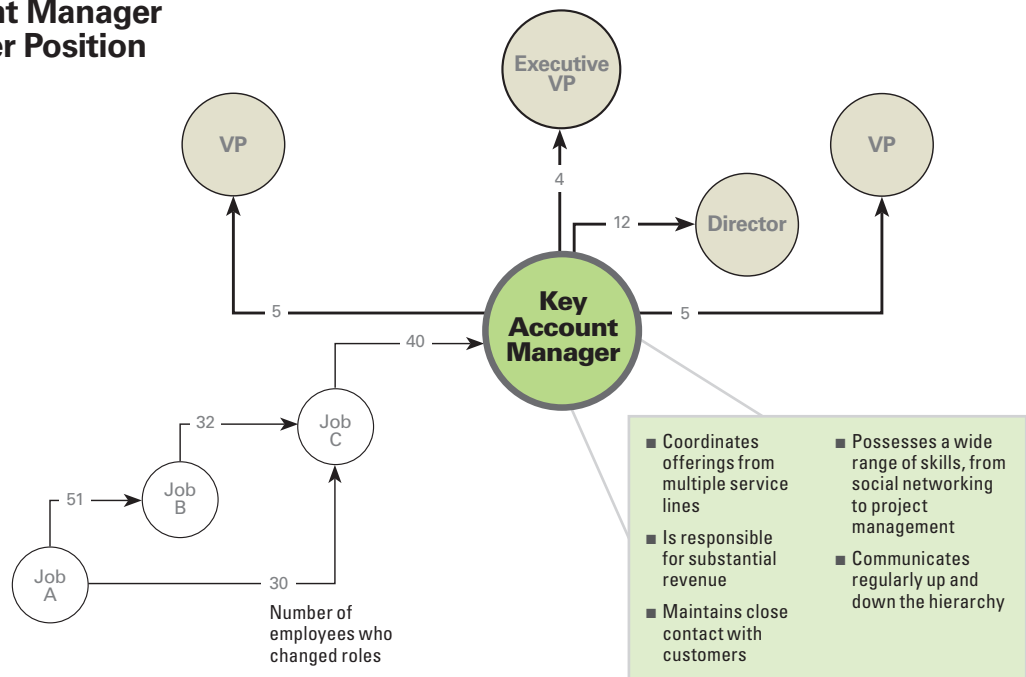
nt Manager
er Position

Executive VP

VP

VP

4

12

Director

Key Account Manager

5

5

40

32

Job C

51

Job B

Job A

30

Number of employees who changed roles

■ Coordinates offerings from multiple service lines

■ Is responsible for substantial revenue

■ Maintains close contact with customers

■ Possesses a wide range of skills, from social networking to project management

■ Communicates regularly up and down the hierarchy